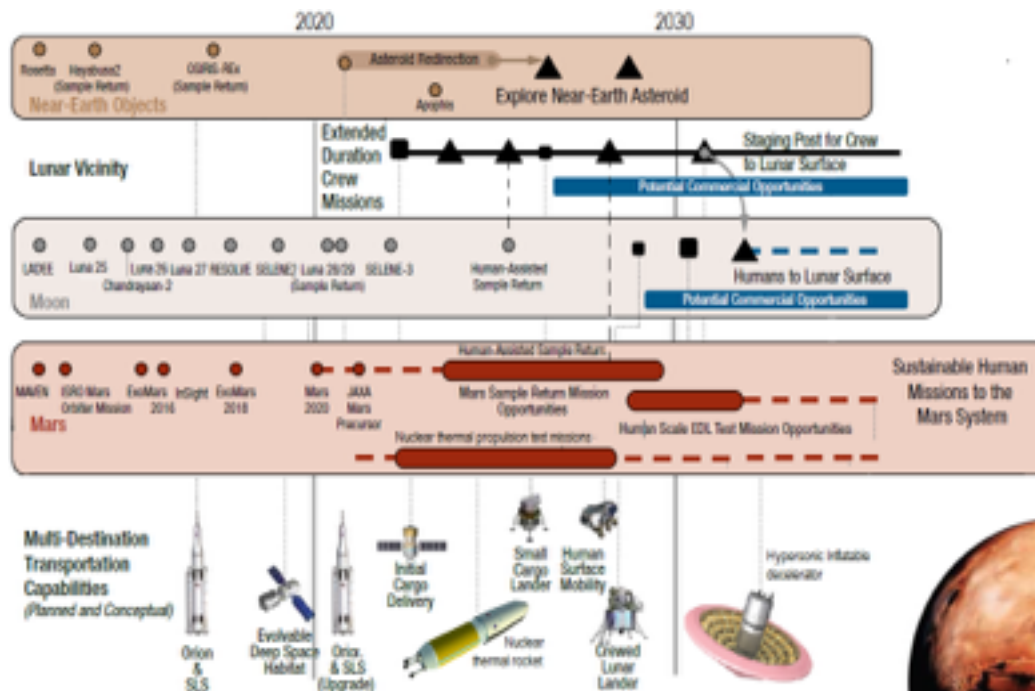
2020

2030

Rosetta

Hayabusa2 (Sample Return)

OSIRIS-REx (Sample Return)

Asteroid Redirection

Apophis

Explore Near-Earth Asteroid

Near-Earth Objects

Lunar Vicinity

Extended Duration Crew Missions

Staging Post for Crew to Lunar Surface

Potential Commercial Opportunities

LADEE

Luna 25

Chandrayaan-2

Luna 26

Luna 27

RESOLVE

SELENE2

Luna 28/29 (Sample Return)

SELENE-3

Human-Assisted Sample Return

Humans to Lunar Surface

Potential Commercial Opportunities

Moon

MAVEN

ISRO Mars Orbiter Mission

ExoMars 2016

InSight

ExoMars 2018

Mars 2020

JAXA Mars Precursor

Human-Assisted Sample Return

Mars Sample Return Mission Opportunities

Sustainable Human Missions to the Mars System

Human Scale EDL Test Mission Opportunities

Mars

Nuclear thermal propulsion test missions

Multi-Destination Transportation Capabilities (Planned and Conceptual)

Orion & SLS

Evolvable Deep Space Habitat

Orion & SLS (Upgrade)

Initial Cargo Delivery

Nuclear thermal rocket

Small Cargo Lander

Human Surface Mobility

Crewed Lunar Lander

Hypersonic inflatable decelerator